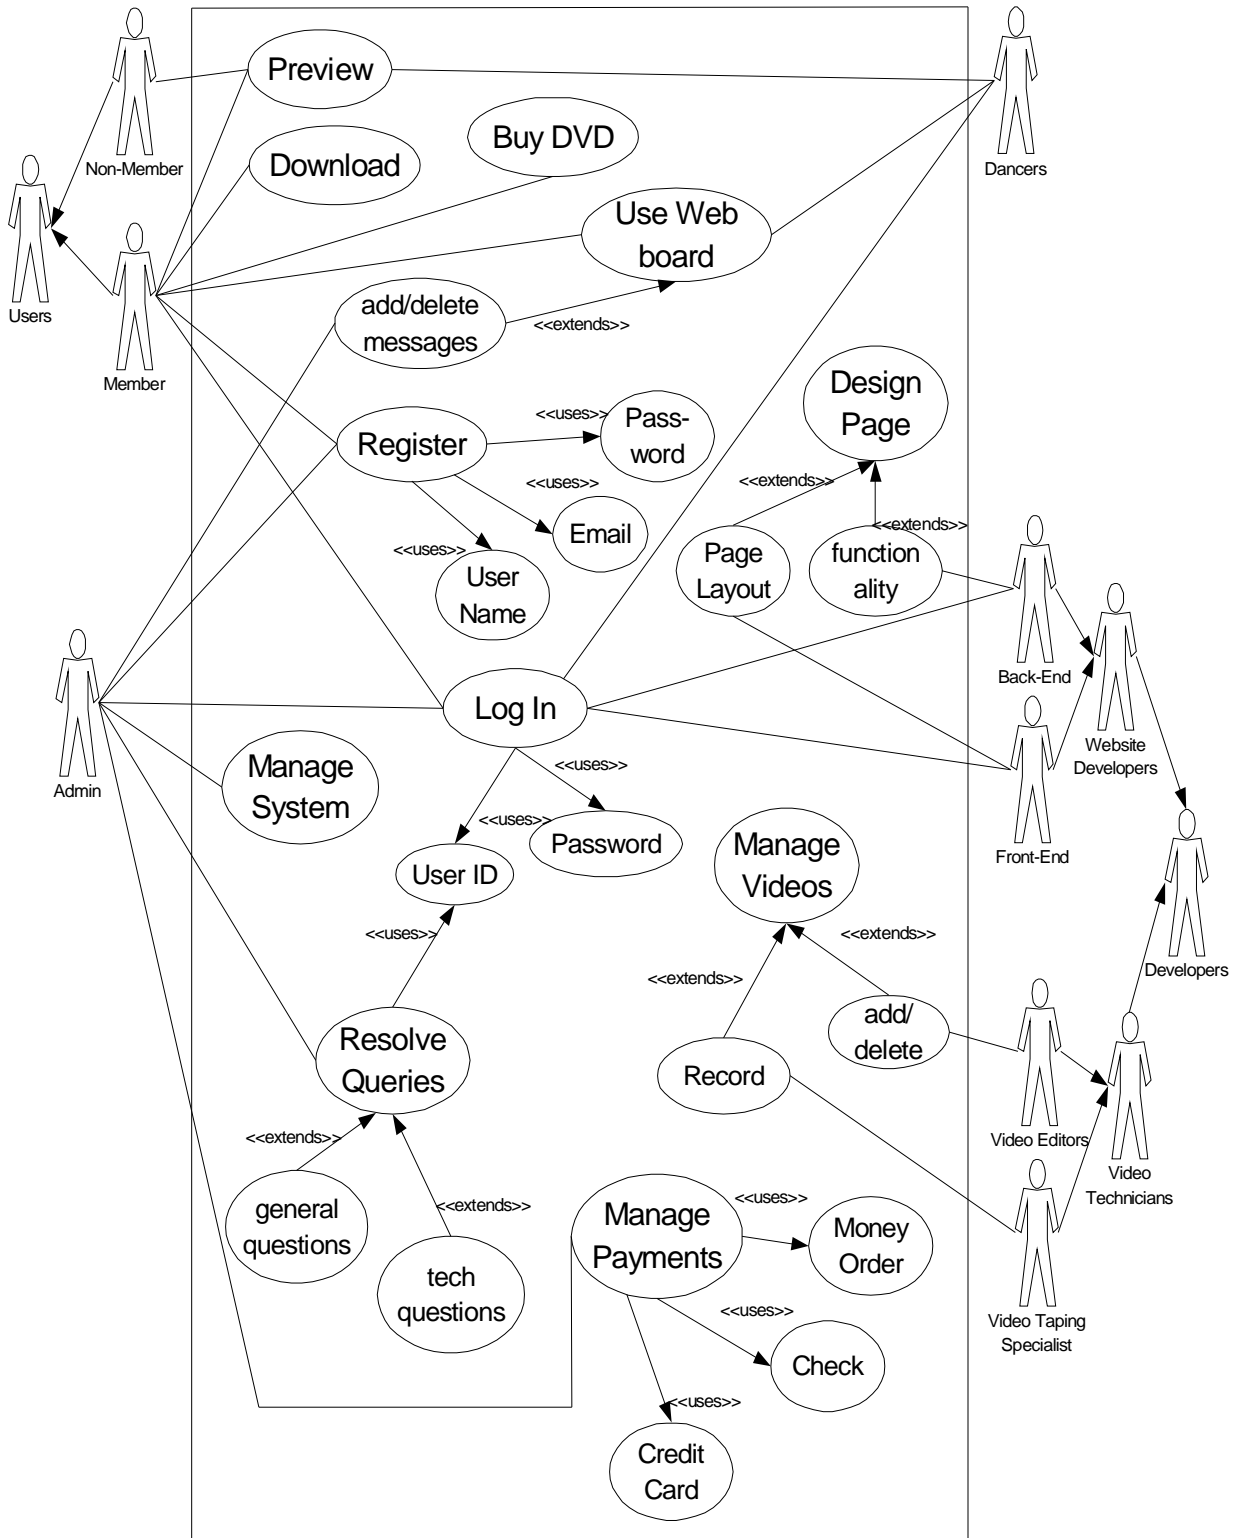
Non-Member

Users

Member

Preview

Download

Buy DVD

Use Web board

add/delete messages

<<extends>>

Dancers

Register

<<uses>>

Pass-word

<<uses>>

Email

<<uses>>

User Name

Design Page

<<extends>>

<<extends>>

Page Layout

function ality

Back-End

Website Developers

Front-End

Admin

Log In

Manage System

<<uses>>

<<uses>>

Password

User ID

Manage Videos

<<extends>>

<<extends>>

<<uses>>

Developers

add/ delete

Record

Resolve Queries

Video Editors

Video Technicians

<<extends>>

<<extends>>

general questions

tech questions

Manage Payments

<<uses>>

Money Order

<<uses>>

Check

<<uses>>

Credit Card

Video Taping Specialist